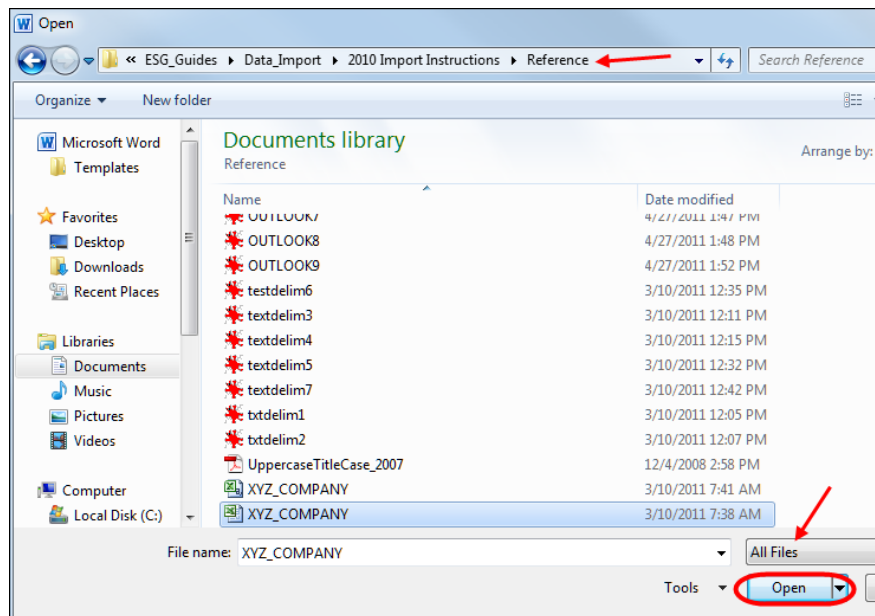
Open

« ESG_Guides ▸ Data_Import ▸ 2010 Import Instructions ▸ Reference

Search Reference

Organize ▾ New folder

Microsoft Word
Templates

Favorites
Desktop
Downloads
Recent Places

Libraries
Documents
Music
Pictures
Videos

Computer
Local Disk (C:)

Documents library
Reference

Arrange by:

| Name | Date modified |
|---|---|
| OUTLOOK7 | 4/27/2011 1:47 PM |
| OUTLOOK8 | 4/27/2011 1:48 PM |
| OUTLOOK9 | 4/27/2011 1:52 PM |
| testdelim6 | 3/10/2011 12:35 PM |
| textdelim3 | 3/10/2011 12:11 PM |
| textdelim4 | 3/10/2011 12:15 PM |
| textdelim5 | 3/10/2011 12:32 PM |
| textdelim7 | 3/10/2011 12:42 PM |
| txtdelim1 | 3/10/2011 12:05 PM |
| txtdelim2 | 3/10/2011 12:07 PM |
| UppercaseTitleCase_2007 | 12/4/2008 2:58 PM |
| XYZ_COMPANY | 3/10/2011 7:41 AM |
| XYZ_COMPANY | 3/10/2011 7:38 AM |

File name: XYZ_COMPANY

All Files

Tools ▾ Open